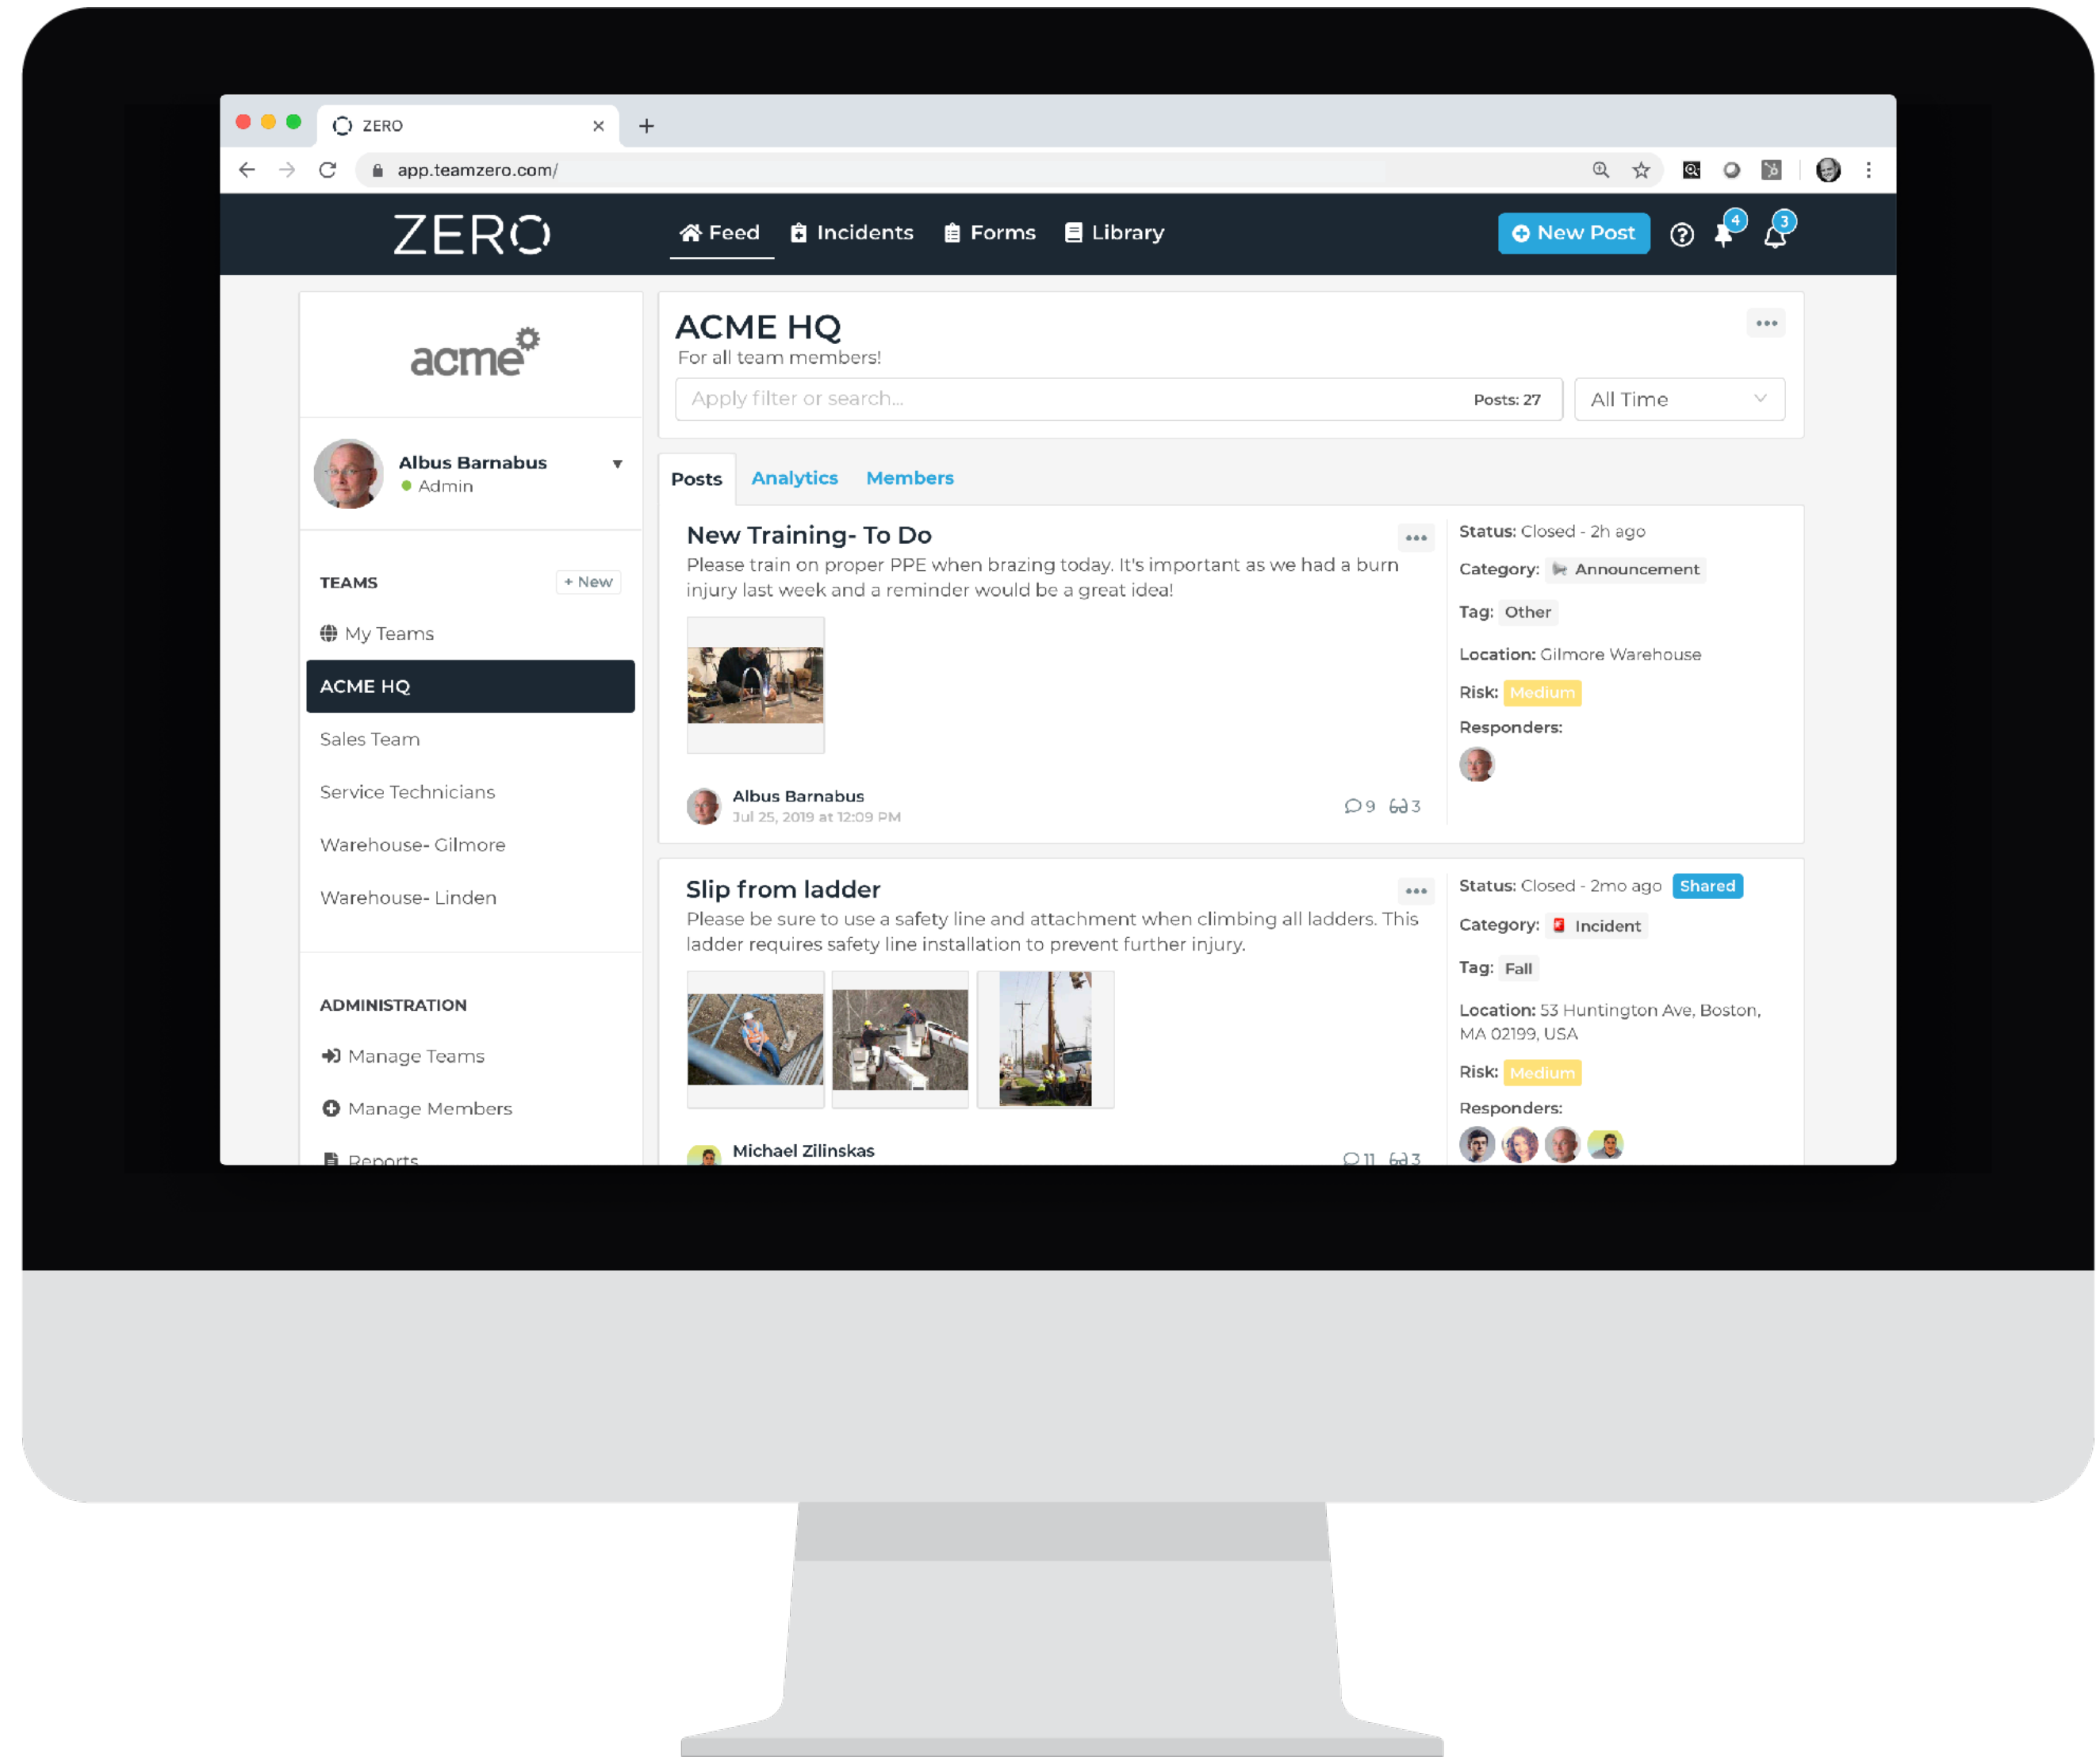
ZERO
app.teamzero.com/

ZERO
Feed
Incidents
Forms
Library
New Post
4
3

acme

Albus Barnabus
Admin

TEAMS
+ New
My Teams
ACME HQ
Sales Team
Service Technicians
Warehouse- Gilmore
Warehouse- Linden

ADMINISTRATION
Manage Teams
Manage Members
Reports

ACME HQ
For all team members!
Apply filter or search...
Posts: 27
All Time

Posts
Analytics
Members

New Training- To Do
Please train on proper PPE when brazing today. It's important as we had a burn injury last week and a reminder would be a great idea!

Albus Barnabus
Jul 25, 2019 at 12:09 PM
9
3

Status: Closed - 2h ago
Category: Announcement
Tag: Other
Location: Gilmore Warehouse
Risk: Medium
Responders:

Slip from ladder
Please be sure to use a safety line and attachment when climbing all ladders. This ladder requires safety line installation to prevent further injury.

Michael Zilinskas
11
3

Status: Closed - 2mo ago
Shared
Category: Incident
Tag: Fall
Location: 53 Huntington Ave, Boston, MA 02199, USA
Risk: Medium
Responders: